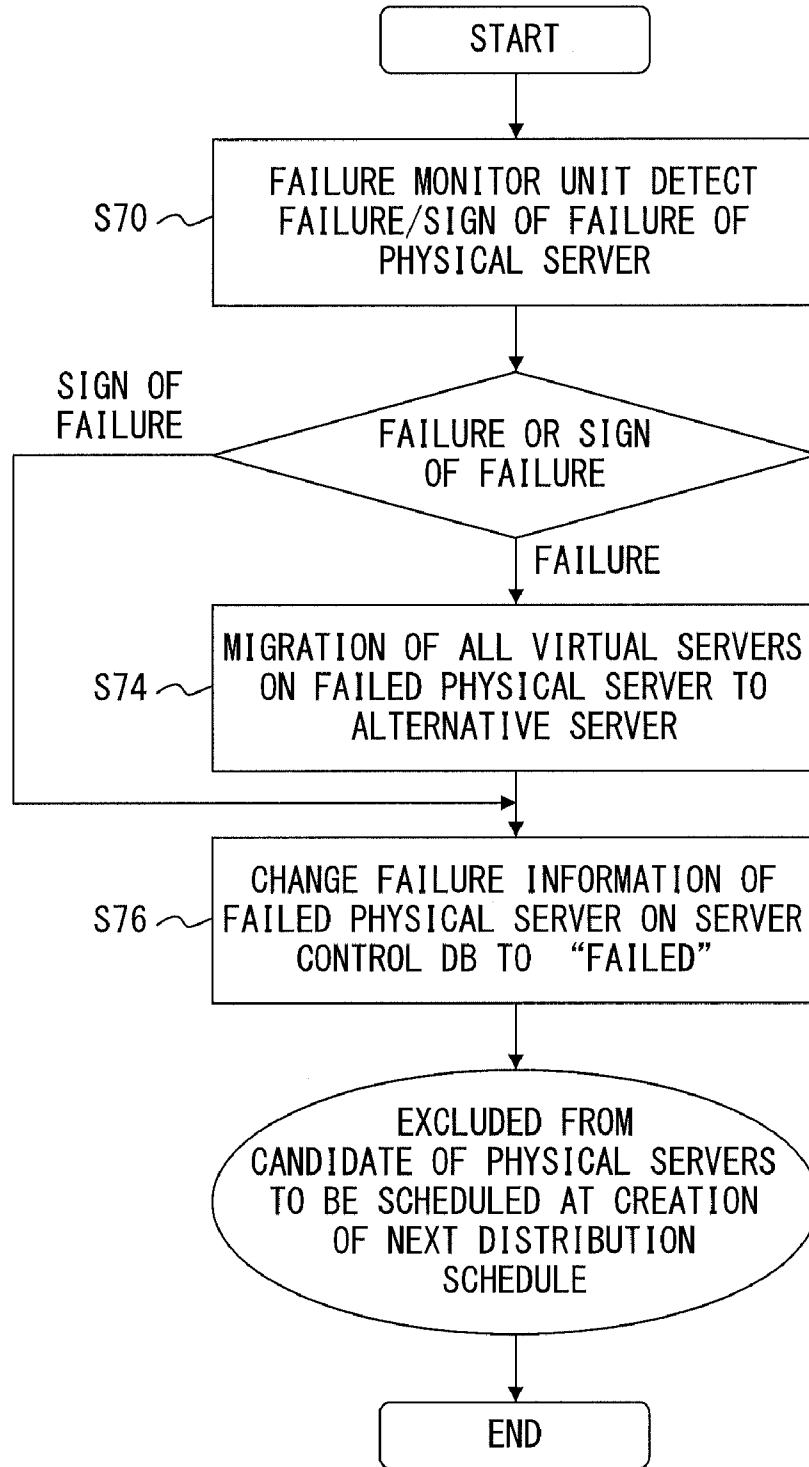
START

S70

FAILURE MONITOR UNIT DETECT FAILURE/SIGN OF FAILURE OF PHYSICAL SERVER

SIGN OF FAILURE

FAILURE OR SIGN OF FAILURE

FAILURE

S74

MIGRATION OF ALL VIRTUAL SERVERS ON FAILED PHYSICAL SERVER TO ALTERNATIVE SERVER

S76

CHANGE FAILURE INFORMATION OF FAILED PHYSICAL SERVER ON SERVER CONTROL DB TO "FAILED"

EXCLUDED FROM CANDIDATE OF PHYSICAL SERVERS TO BE SCHEDULED AT CREATION OF NEXT DISTRIBUTION SCHEDULE

END